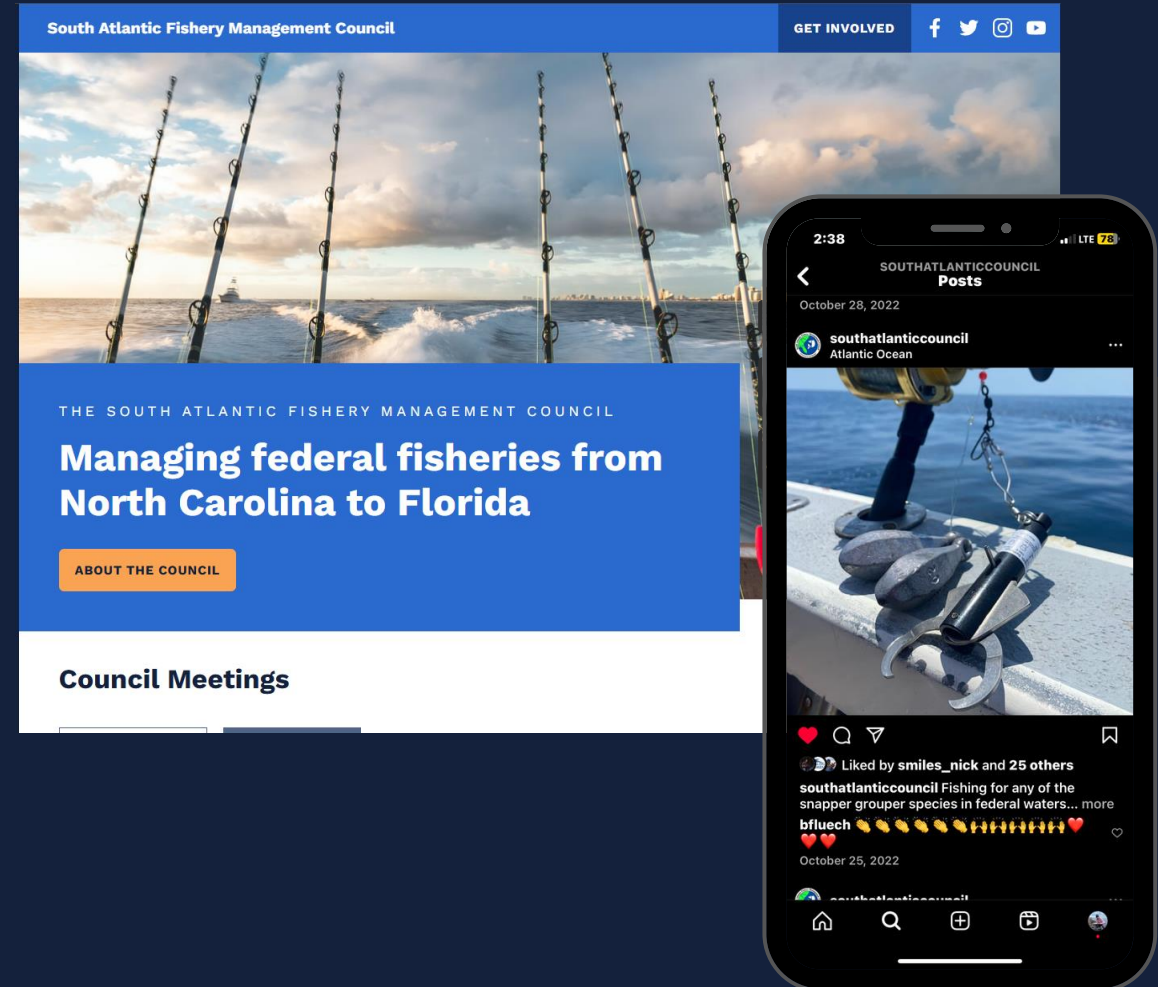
South Atlantic Fishery Management Council

GET INVOLVED

THE SOUTH ATLANTIC FISHERY MANAGEMENT COUNCIL

Managing federal fisheries from North Carolina to Florida

ABOUT THE COUNCIL

Council Meetings

2:38

LTE 78

SOUTHATLANTICCOUNCIL
Posts

October 28, 2022

southatlanticcouncil
Atlantic Ocean

Liked by smiles_nick and 25 others

southatlanticcouncil Fishing for any of the snapper grouper species in federal waters... more

bfluech 👏👏👏👏👏👏🙌🙌🙌🙌🙌🙌❤️❤️❤️

October 25, 2022

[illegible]